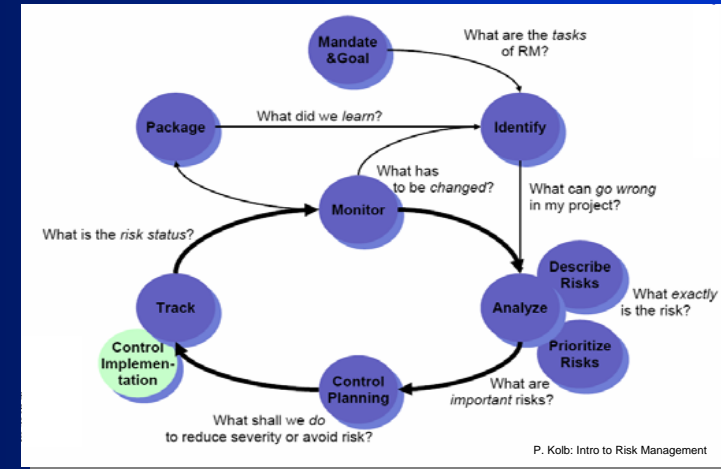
Mandate &Goal

What are the *tasks* of RM?

Package

What did we *learn*?

Identify

What has to be *changed*?

What can *go wrong* in my project?

What is the *risk status*?

Monitor

Describe Risks

Track

Analyze

What *exactly* is the risk?

Control Implementation

Prioritize Risks

Control Planning

What are *important* risks?

What shall we *do* to reduce severity or avoid risk?

P. Kolb: Intro to Risk Management